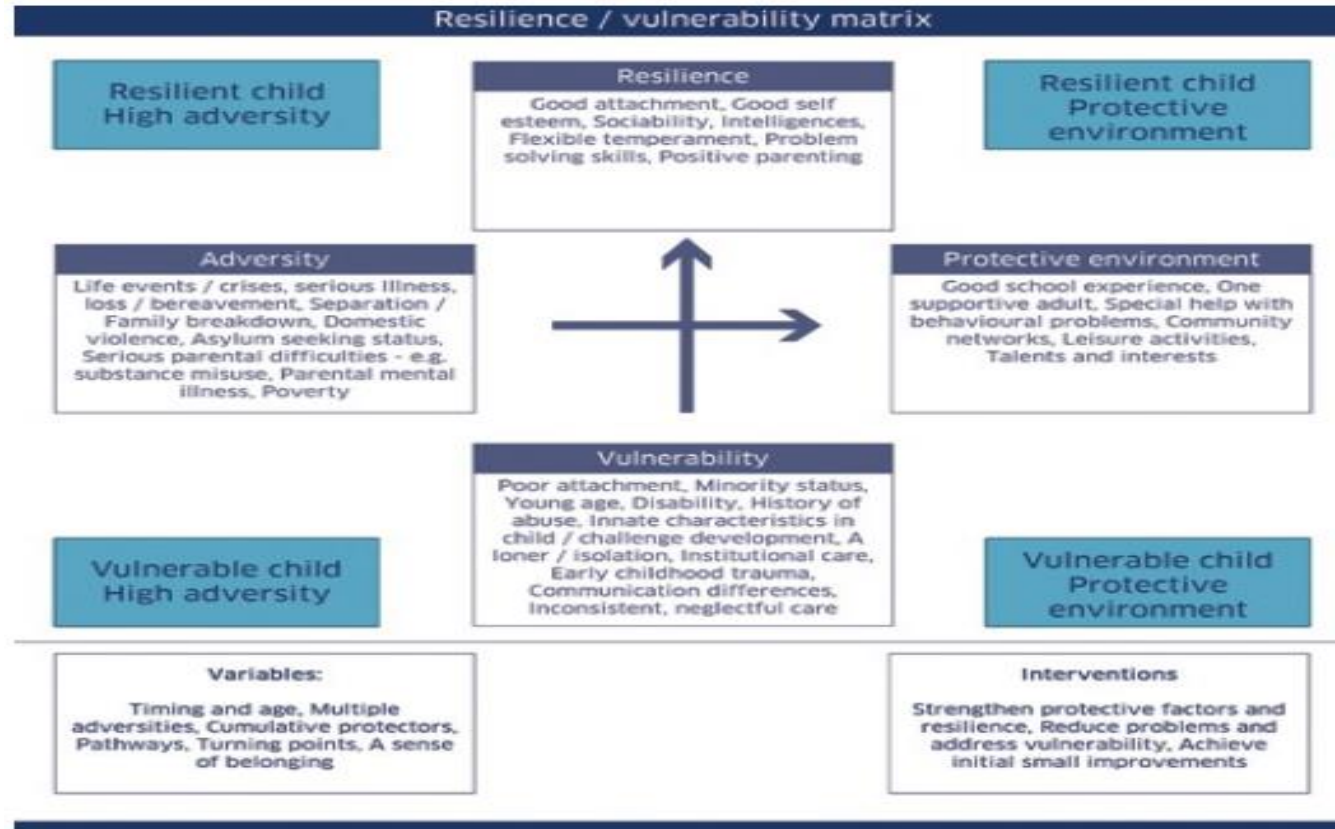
Resilience / vulnerability matrix

Resilient child
High adversity

Resilience

Good attachment, Good self esteem, Sociability, Intelligences, Flexible temperament, Problem solving skills, Positive parenting

Resilient child
Protective environment

Adversity

Life events / crises, serious illness, loss / bereavement, Separation / Family breakdown, Domestic violence, Asylum seeking status, Serious parental difficulties - e.g. substance misuse, Parental mental illness, Poverty

Protective environment

Good school experience, One supportive adult, Special help with behavioural problems, Community networks, Leisure activities, Talents and interests

Vulnerability

Poor attachment, Minority status, Young age, Disability, History of abuse, Innate characteristics in child / challenge development, A loner / isolation, Institutional care, Early childhood trauma, Communication differences, Inconsistent, neglectful care

Vulnerable child
High adversity

Vulnerable child
Protective environment

Variables:

Timing and age, Multiple adversities, Cumulative protectors, Pathways, Turning points, A sense of belonging

Interventions

Strengthen protective factors and resilience, Reduce problems and address vulnerability, Achieve initial small improvements